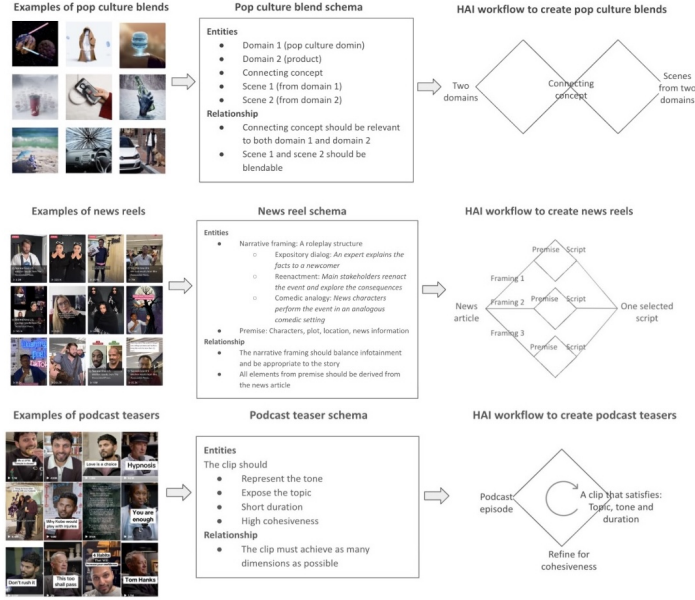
Examples of pop culture blends

Pop culture blend schema

Entities
- Domain 1 (pop culture domin)
- Domain 2 (product)
- Connecting concept
- Scene 1 (from domain 1)
- Scene 2 (from domain 2)

Relationship
- Connecting concept should be relevant to both domain 1 and domain 2
- Scene 1 and scene 2 should be blendable

HAI workflow to create pop culture blends

Two domains

Connecting concept

Scenes from two domains

Examples of news reels

News reel schema

Entities
- Narrative framing: A roleplay structure
  - Expository dialog: An expert explains the facts to a newcomer
  - Reenactment: Main stakeholders reenact the event and explore the consequences
  - Comedic analogy: News characters perform the event in an analogous comedic setting
- Premise: Characters, plot, location, news information

Relationship
- The narrative framing should balance infotainment and be appropriate to the story
- All elements from premise should be derived from the news article

HAI workflow to create news reels

News article

Framing 1

Framing 2

Framing 3

Premise

Script

Premise

Script

Premise

Script

One selected script

Examples of podcast teasers

Love is a choice

Hypnosis

Why Robin would play with injuries

You are enough

Don't rush it

This too shall pass

Tom Hanks

Podcast teaser schema

Entities
The clip should
- Represent the tone
- Expose the topic
- Short duration
- High cohesiveness

Relationship
- The clip must achieve as many dimensions as possible

HAI workflow to create podcast teasers

Podcast episode

A clip that satisfies: Topic, tone and duration

Refine for cohesiveness